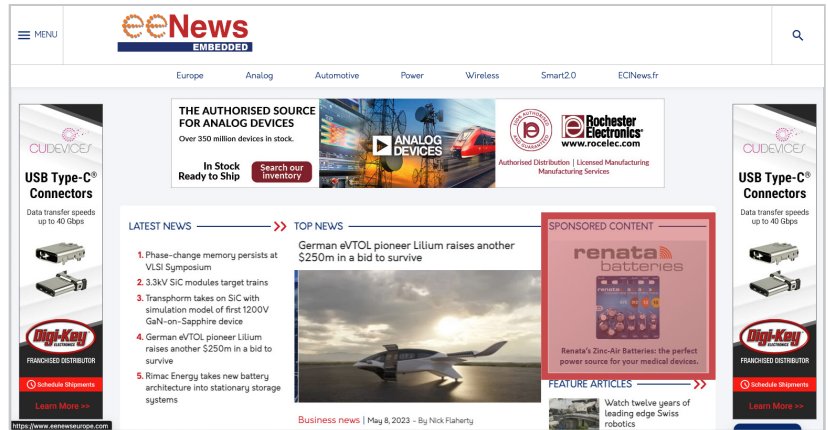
MENU

eeNews EMBEDDED

Europe Analog Automotive Power Wireless Smart2.0 ECINews.fr

CUDEVICES
USB Type-C® Connectors
Data transfer speeds up to 40 Gbps
Digi-Key ELECTRONICS
FRANCHISED DISTRIBUTOR
Schedule Shipments
Learn More >>

THE AUTHORISED SOURCE FOR ANALOG DEVICES
Over 350 million devices in stock.
In Stock Ready to Ship
Search our inventory
ANALOG DEVICES
Rochester Electronics®
www.rocelec.com
Authorised Distribution | Licensed Manufacturing Manufacturing Services

LATEST NEWS >>
1. Phase-change memory persists at VLSI Symposium
2. 3.3kV SiC modules target trains
3. Transphorm takes on SiC with simulation model of first 1200V GaN-on-Sapphire device
4. German eVTOL pioneer Lilium raises another $250m in a bid to survive
5. Rimac Energy takes new battery architecture into stationary storage systems

TOP NEWS
German eVTOL pioneer Lilium raises another $250m in a bid to survive

Business news | May 8, 2023 - By Nick Flaherty

SPONSORED CONTENT
renata batteries
Renata's Zinc-Air Batteries: the perfect power source for your medical devices.

FEATURE ARTICLES
Watch twelve years of leading edge Swiss robotics

CUDEVICES
USB Type-C® Connectors
Data transfer speeds up to 40 Gbps
Digi-Key ELECTRONICS
FRANCHISED DISTRIBUTOR
Schedule Shipments
Learn More >>

https://www.eenewseurope.com